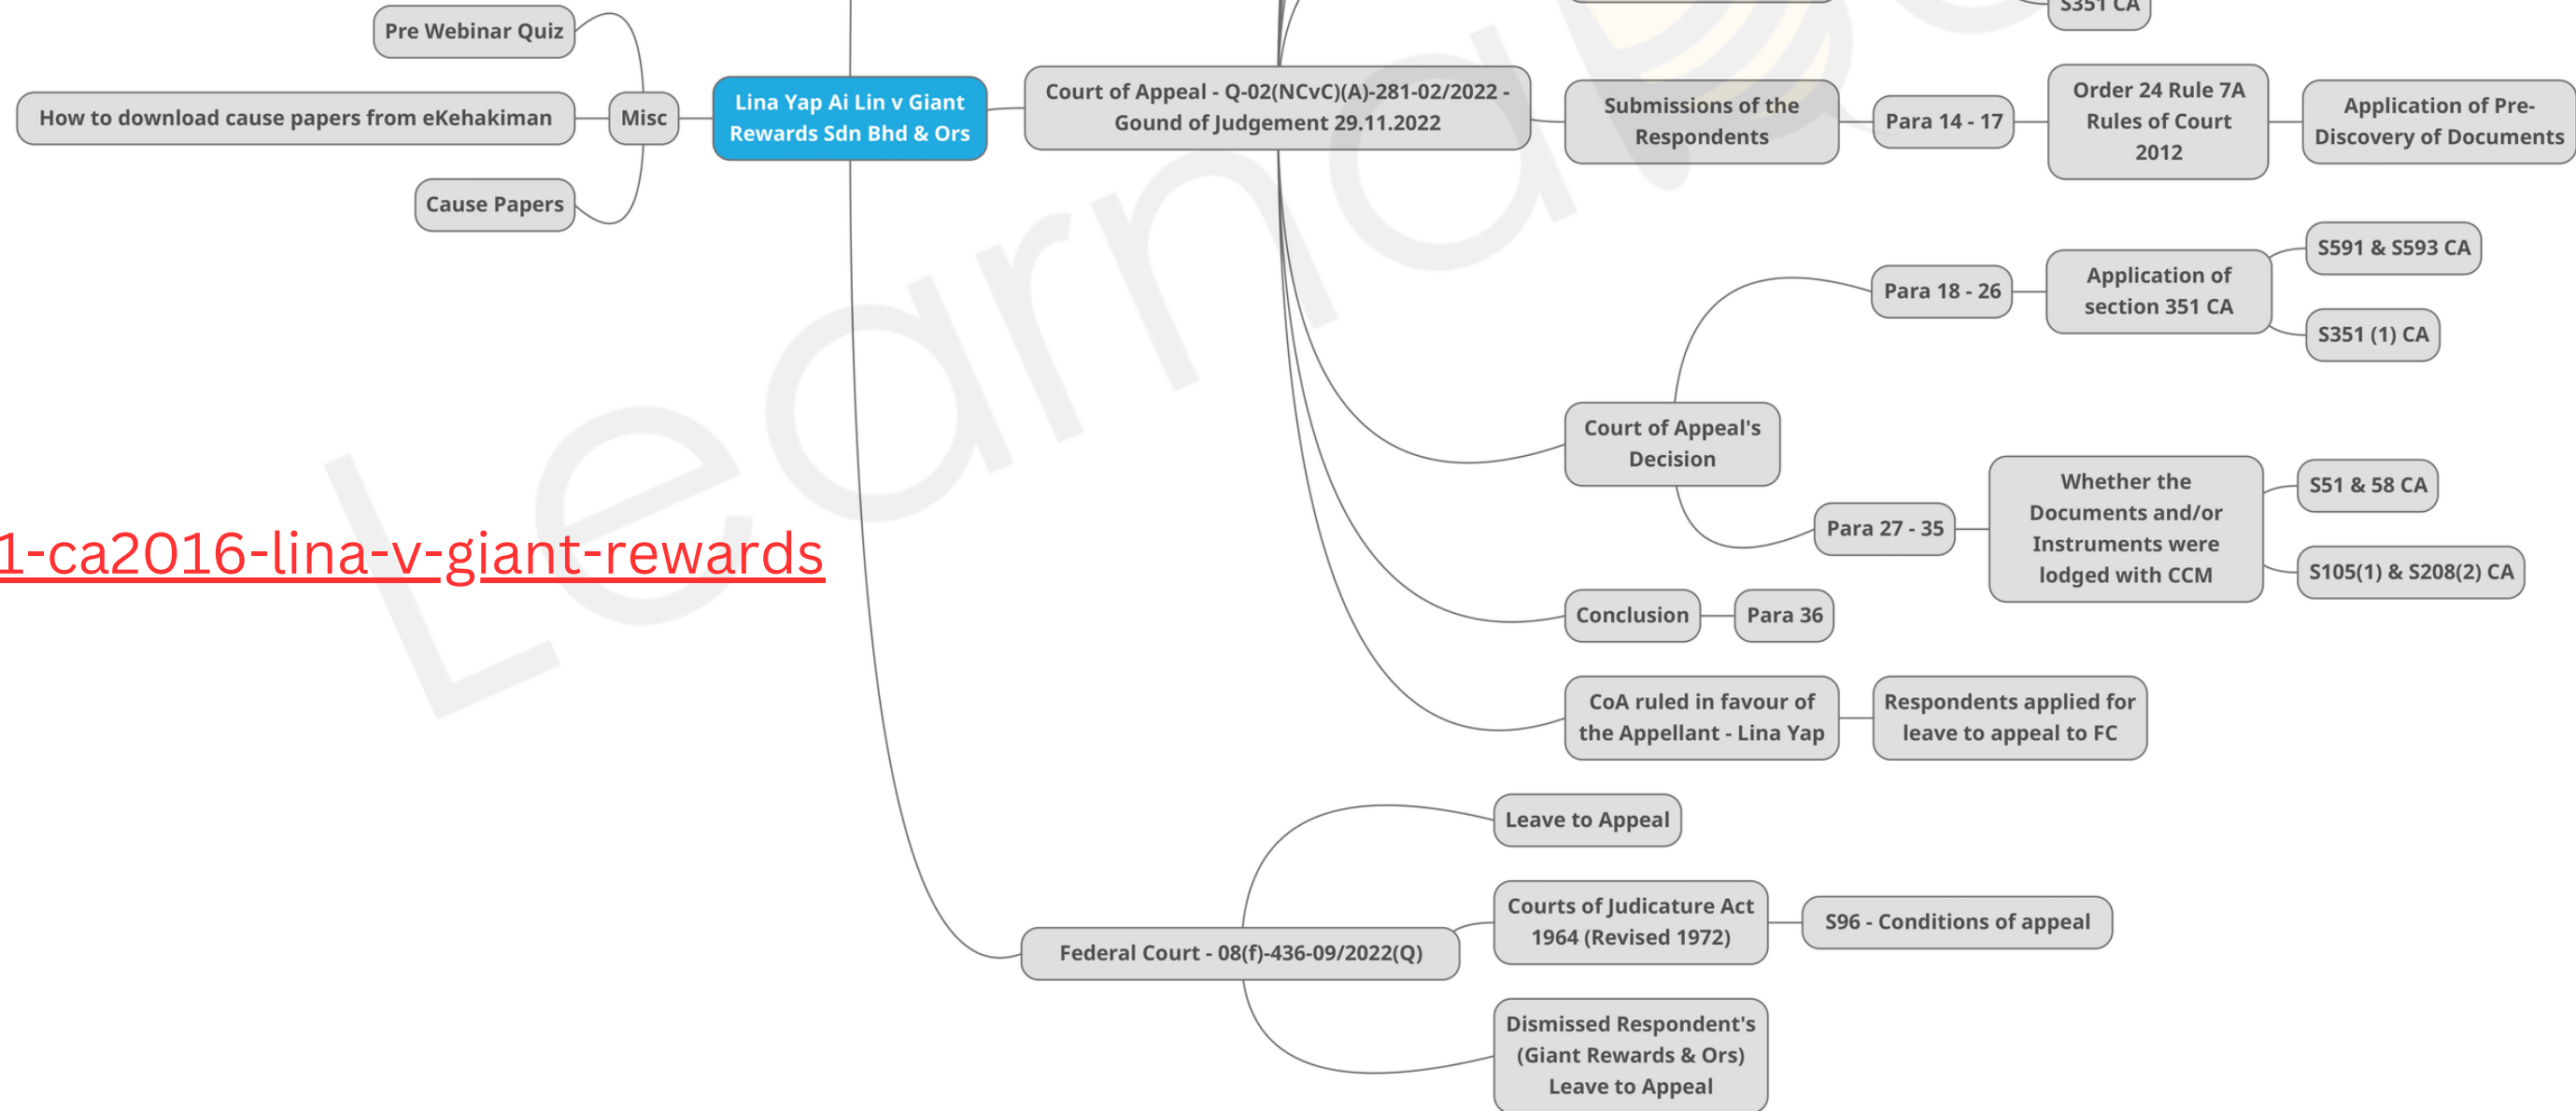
S351 CA

Pre Webinar Quiz

How to download cause papers from eKehakiman

Misc

Cause Papers

Lina Yap Ai Lin v Giant Rewards Sdn Bhd & Ors

Court of Appeal - Q-02(NCvC)(A)-281-02/2022 - Gound of Judgement 29.11.2022

Submissions of the Respondents

Para 14 - 17

Order 24 Rule 7A Rules of Court 2012

Application of Pre-Discovery of Documents

Para 18 - 26

Application of section 351 CA

S591 & S593 CA

S351 (1) CA

Court of Appeal's Decision

Para 27 - 35

Whether the Documents and/or Instruments were lodged with CCM

S51 & 58 CA

S105(1) & S208(2) CA

1-ca2016-lina-v-giant-rewards

Conclusion

Para 36

CoA ruled in favour of the Appellant - Lina Yap

Respondents applied for leave to appeal to FC

Leave to Appeal

Courts of Judicature Act 1964 (Revised 1972)

S96 - Conditions of appeal

Federal Court - 08(f)-436-09/2022(Q)

Dismissed Respondent's (Giant Rewards & Ors) Leave to Appeal

Learn